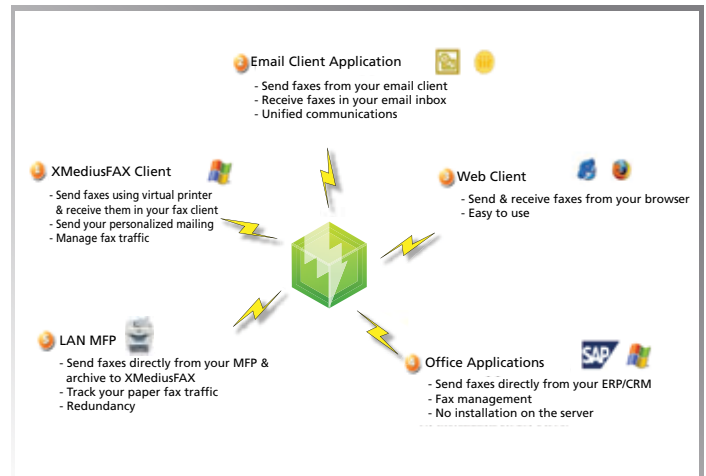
Email Client Application
- Send faxes from your email client
- Receive faxes in your email inbox
- Unified communications

XMediusFAX Client
- Send faxes using virtual printer & receive them in your fax client
- Send your personalized mailing
- Manage fax traffic

Web Client
- Send & receive faxes from your browser
- Easy to use

LAN MFP
- Send faxes directly from your MFP & archive to XMediusFAX
- Track your paper fax traffic
- Redundancy

Office Applications
SAP
- Send faxes directly from your ERP/CRM
- Fax management
- No installation on the server